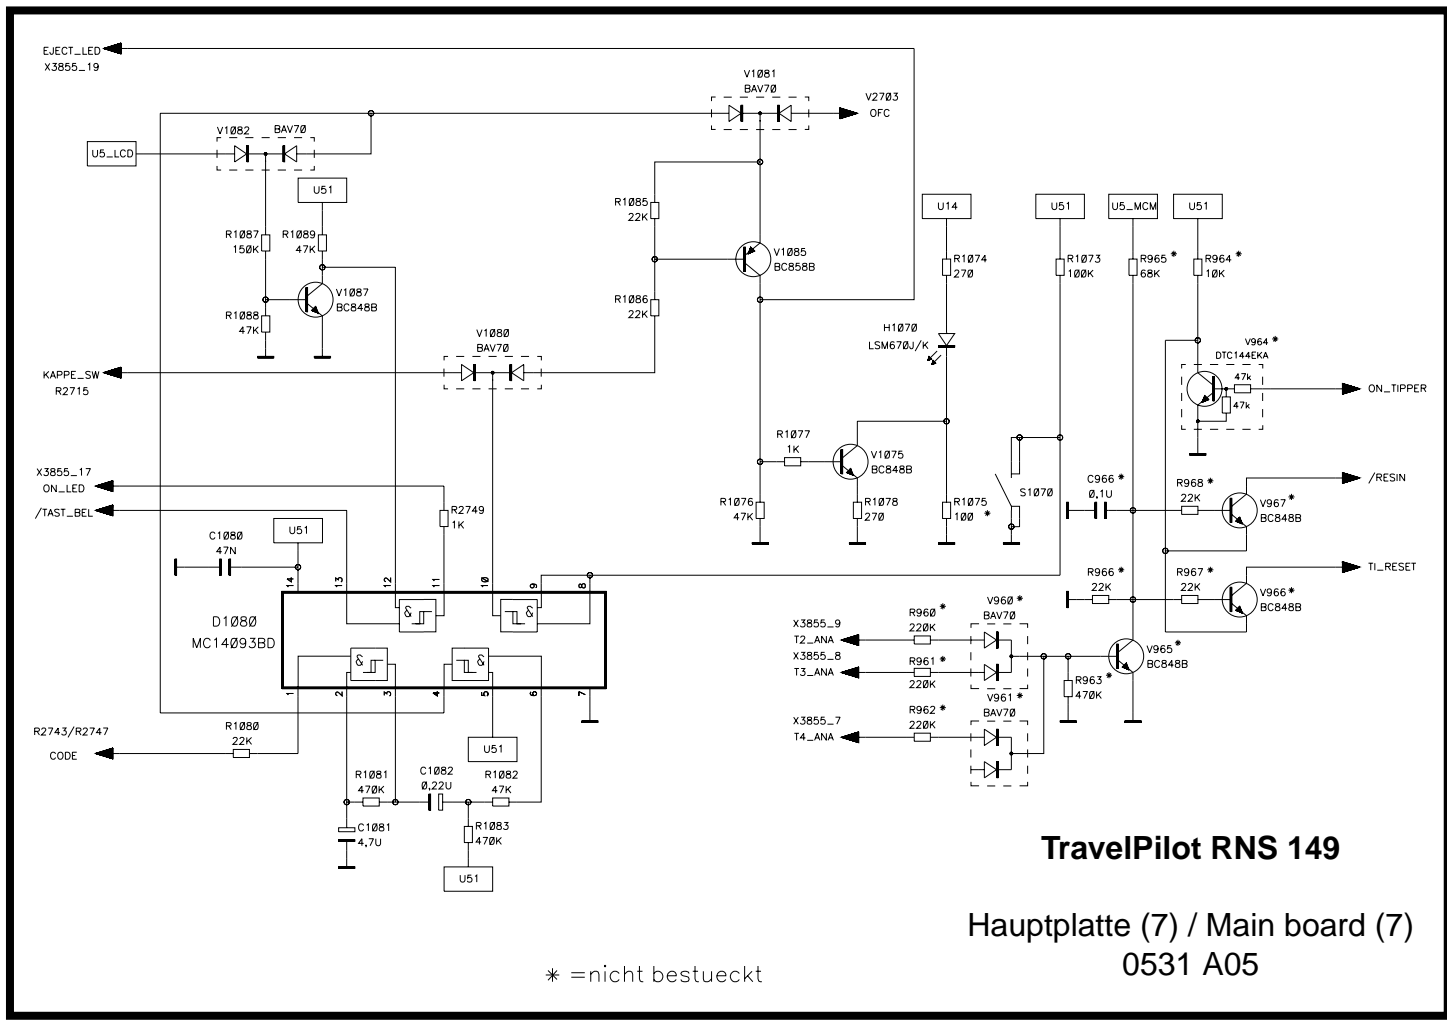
EJECT_LED
X3855_19

V1081
BAV70
V2703
OFC

V1082 BAV70
U5_LCD

U51

R1087
150K
R1089
47K
V1087
BC848B
R1088
47K

R1085
22K
V1085
BC858B
R1086
22K

U14
R1074
270
H1070
LSM670J/K

U51
R1073
100K

U5_MCM
R965 *
68K

U51
R964 *
10K

V964 *
DTC144EKA
47k
47k
ON_TIPPER

V1080
BAV70
KAPPE_SW
R2715

R1077
1K
V1075
BC848B
R1076
47K
R1078
270
R1075
100 *
S1070

C966 *
0,1U
R968 *
22K
V967 *
BC848B
/RESIN

X3855_17
ON_LED
/TAST_BEL
R2749
1K

C1080
47N
U51

14 13 12 11 10 9 8

D1080
MC14093BD

1 2 3 4 5 6 7

R966 *
22K
R967 *
22K
V966 *
BC848B
TI_RESET

X3855_9
T2_ANA
R960 *
220K
V960 *
BAV70
X3855_8
T3_ANA
R961 *
220K
R963 *
470K
V965 *
BC848B

V961 *
BAV70
X3855_7
T4_ANA
R962 *
220K

R2743/R2747
CODE
R1080
22K

U51

R1081
470K
C1082
0,22U
R1082
47K
C1081
4,7U
R1083
470K
U51

TravelPilot RNS 149

Hauptplatte (7) / Main board (7)
0531 A05

* =nicht bestueckt